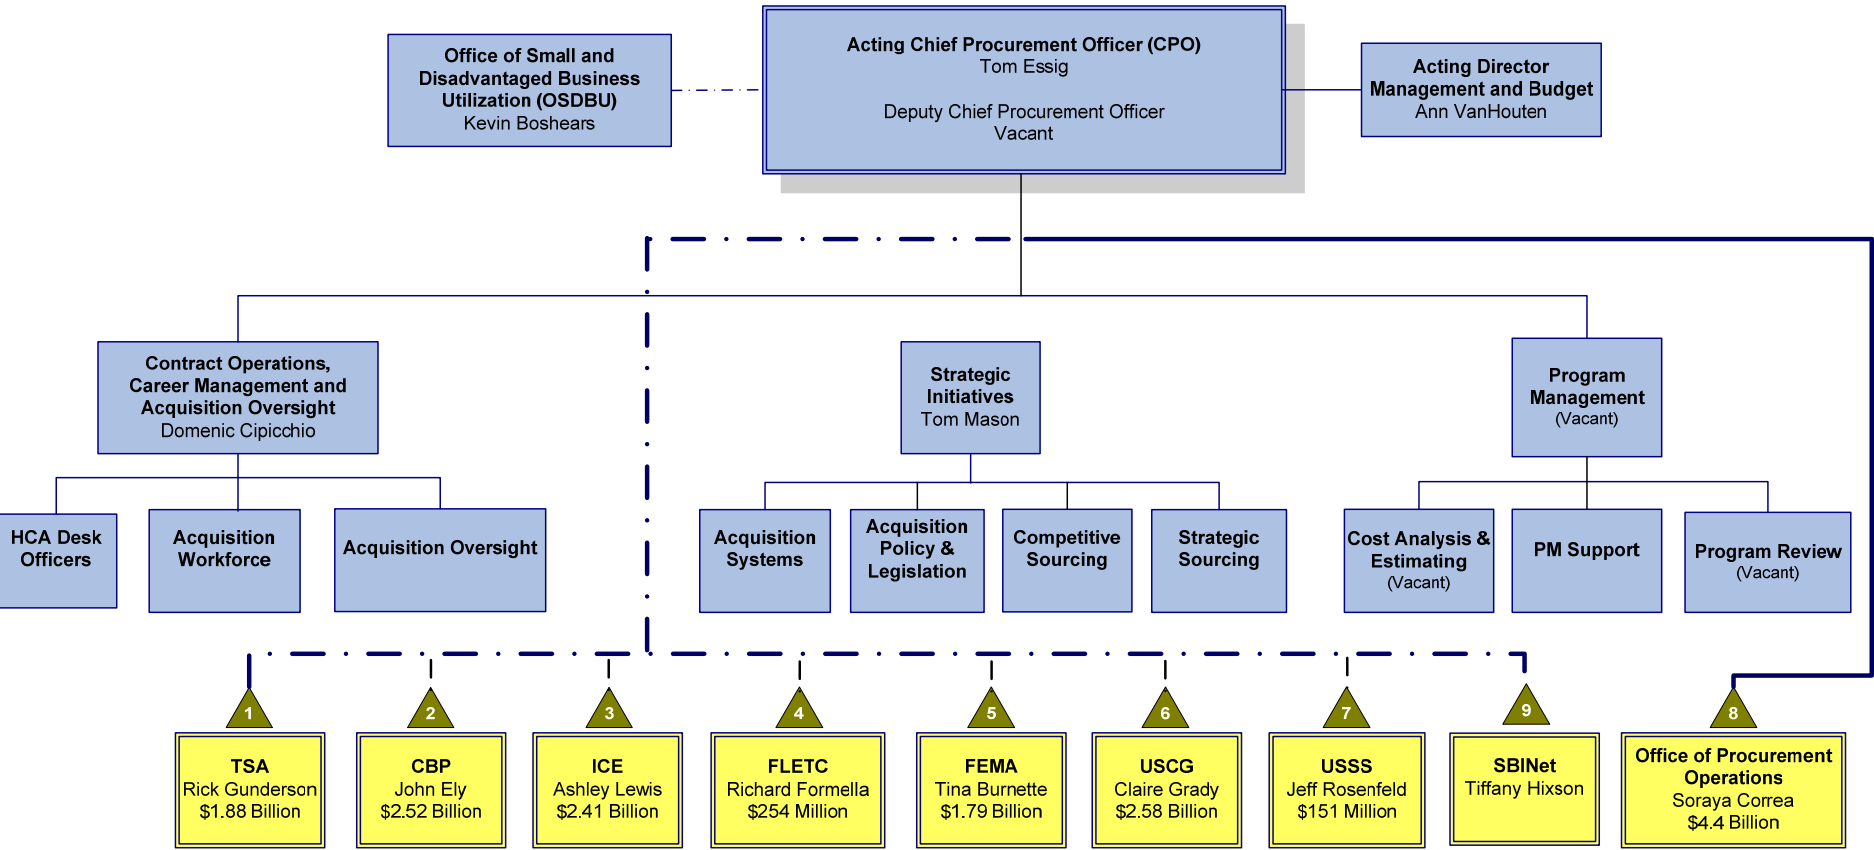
Office of Small and Disadvantaged Business Utilization (OSDBU)
Kevin Boshears

Acting Chief Procurement Officer (CPO)
Tom Essig

Deputy Chief Procurement Officer
Vacant

Acting Director Management and Budget
Ann VanHouten

Contract Operations, Career Management and Acquisition Oversight
Domenic Cipicchio

Strategic Initiatives
Tom Mason

Program Management
(Vacant)

HCA Desk Officers

Acquisition Workforce

Acquisition Oversight

Acquisition Systems

Acquisition Policy & Legislation

Competitive Sourcing

Strategic Sourcing

Cost Analysis & Estimating
(Vacant)

PM Support

Program Review
(Vacant)

1
TSA
Rick Gunderson
$1.88 Billion

2
CBP
John Ely
$2.52 Billion

3
ICE
Ashley Lewis
$2.41 Billion

4
FLETC
Richard Formella
$254 Million

5
FEMA
Tina Burnette
$1.79 Billion

6
USCG
Claire Grady
$2.58 Billion

7
USSS
Jeff Rosenfeld
$151 Million

9
SBINet
Tiffany Hixson

8
Office of Procurement Operations
Soraya Correa
$4.4 Billion